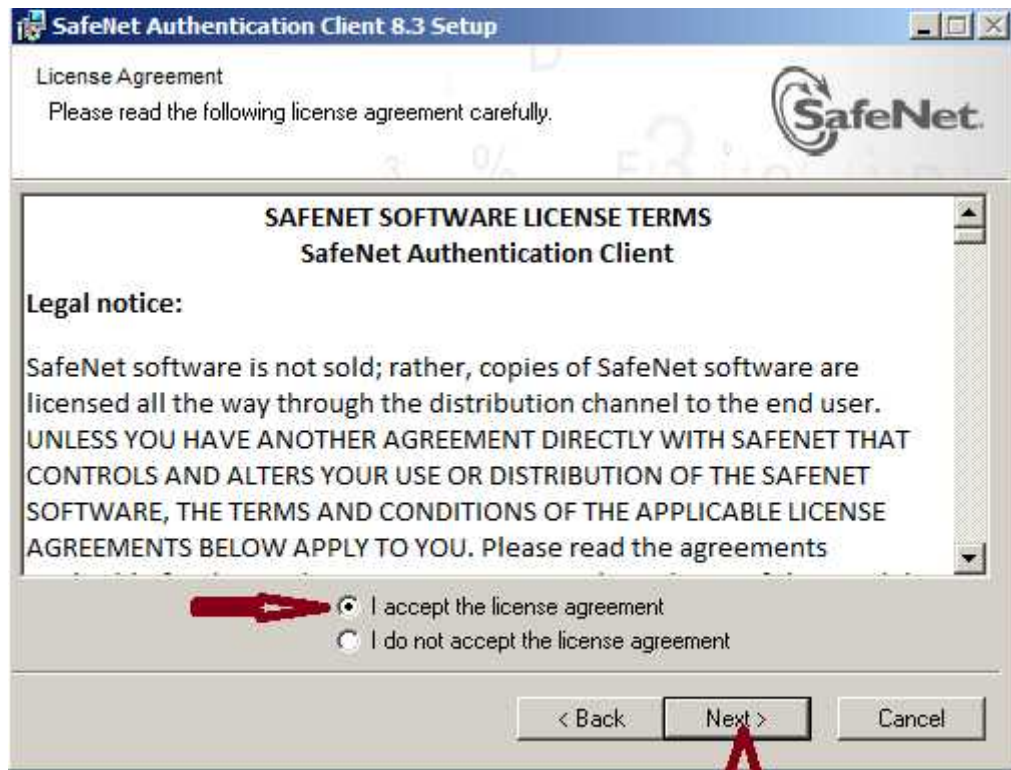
SafeNet Authentication Client 8.3 Setup

License Agreement

Please read the following license agreement carefully.

SafeNet.

SAFENET SOFTWARE LICENSE TERMS
SafeNet Authentication Client

Legal notice:

SafeNet software is not sold; rather, copies of SafeNet software are licensed all the way through the distribution channel to the end user. UNLESS YOU HAVE ANOTHER AGREEMENT DIRECTLY WITH SAFENET THAT CONTROLS AND ALTERS YOUR USE OR DISTRIBUTION OF THE SAFENET SOFTWARE, THE TERMS AND CONDITIONS OF THE APPLICABLE LICENSE AGREEMENTS BELOW APPLY TO YOU. Please read the agreements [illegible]

I accept the license agreement

I do not accept the license agreement

< Back

Next >

Cancel